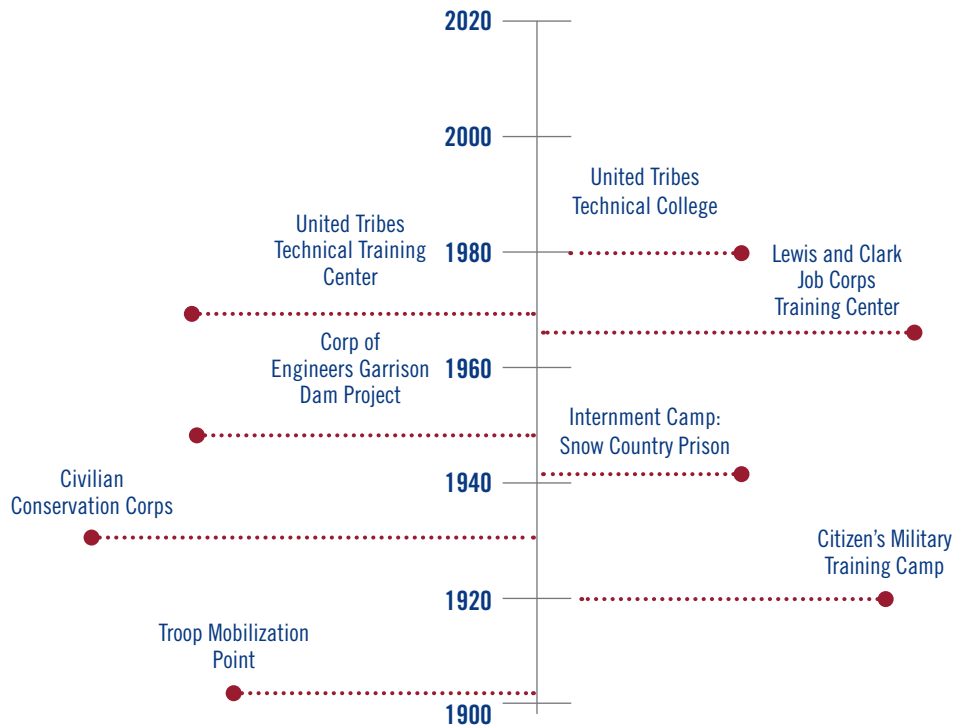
2020

2000

United Tribes Technical College

United Tribes Technical Training Center

1980

Lewis and Clark Job Corps Training Center

Corp of Engineers Garrison Dam Project

1960

Internment Camp: Snow Country Prison

Civilian Conservation Corps

1940

Citizen's Military Training Camp

1920

Troop Mobilization Point

1900